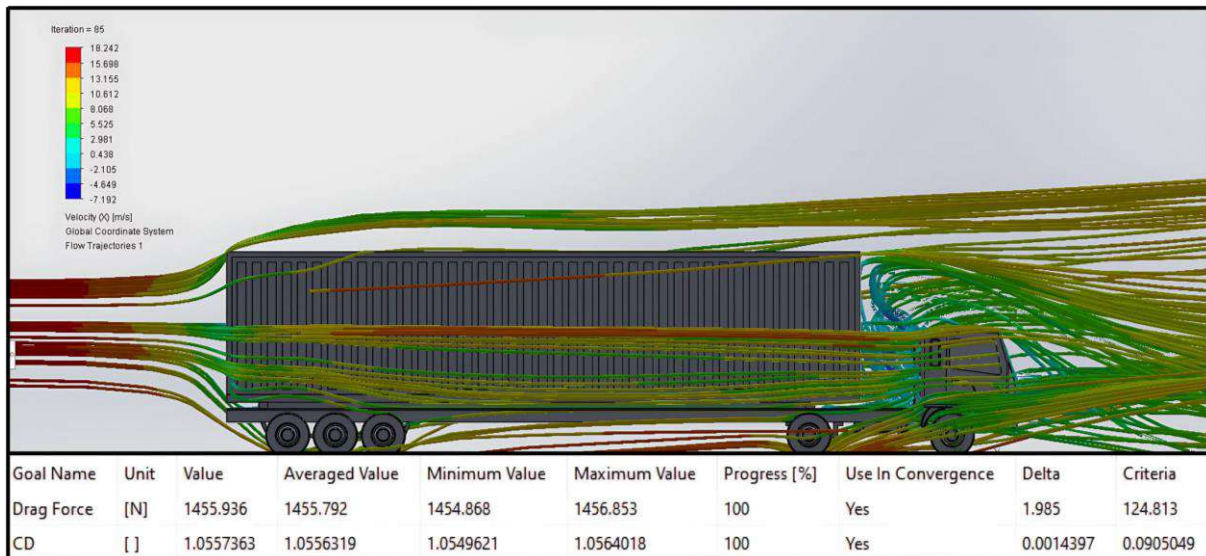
Iteration = 85
18.242
15.698
13.155
10.612
8.068
5.525
2.981
0.438
-2.105
-4.649
-7.192
Velocity (X) [m/s]
Global Coordinate System
Flow Trajectories 1

| Goal Name | Unit | Value | Averaged Value | Minimum Value | Maximum Value | Progress [%] | Use In Convergence | Delta | Criteria |
|---|---|---|---|---|---|---|---|---|---|
| Drag Force | [N] | 1455.936 | 1455.792 | 1454.868 | 1456.853 | 100 | Yes | 1.985 | 124.813 |
| CD | [ ] | 1.0557363 | 1.0556319 | 1.0549621 | 1.0564018 | 100 | Yes | 0.0014397 | 0.0905049 |